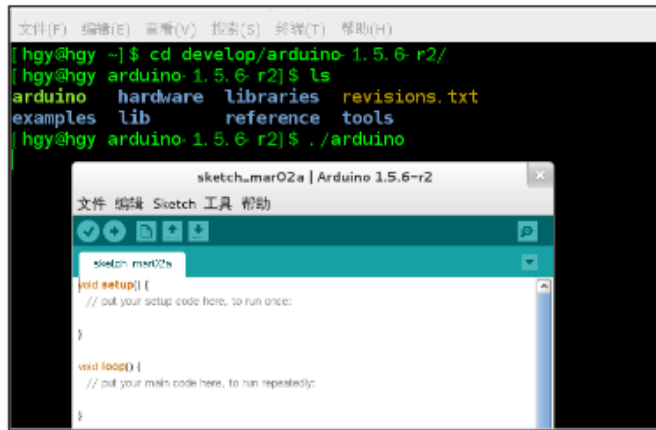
文件(F) 编辑(E) 查看(V) 搜索(S) 终端(T) 帮助(H)

[hgy@hgy ~]$ cd develop/arduino-1.5.6-r2/
[hgy@hgy arduino-1.5.6-r2]$ ls
arduino hardware libraries revisions.txt
examples lib reference tools
[hgy@hgy arduino-1.5.6-r2]$ ./arduino

sketch_mar02a | Arduino 1.5.6-r2

文件 编辑 Sketch 工具 帮助

sketch_mar02a

void setup() {
  // put your setup code here, to run once:

}

void loop() {
  // put your main code here, to run repeatedly:

}